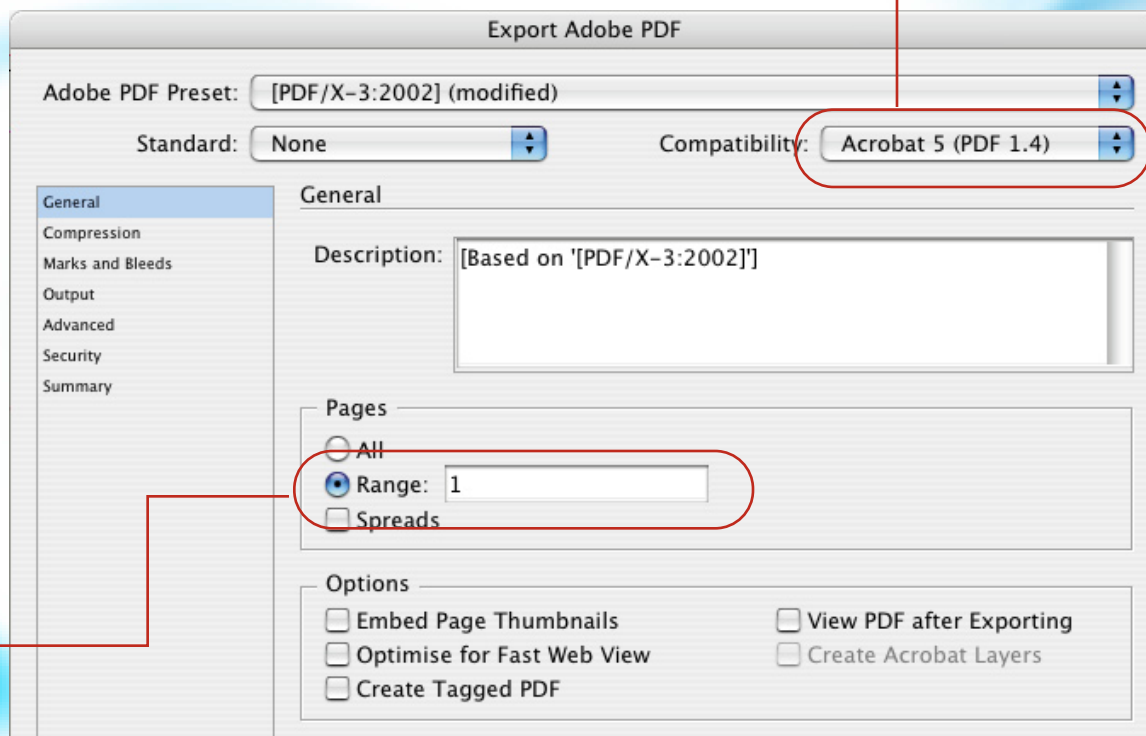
Export Adobe PDF

Adobe PDF Preset: [PDF/X-3:2002] (modified)

Standard: None

Compatibility: Acrobat 5 (PDF 1.4)

General
Compression
Marks and Bleeds
Output
Advanced
Security
Summary

General

Description: [Based on '[PDF/X-3:2002]']

Pages

All

Range: 1

Spreads

Options

Embed Page Thumbnails

Optimise for Fast Web View

Create Tagged PDF

View PDF after Exporting

Create Acrobat Layers